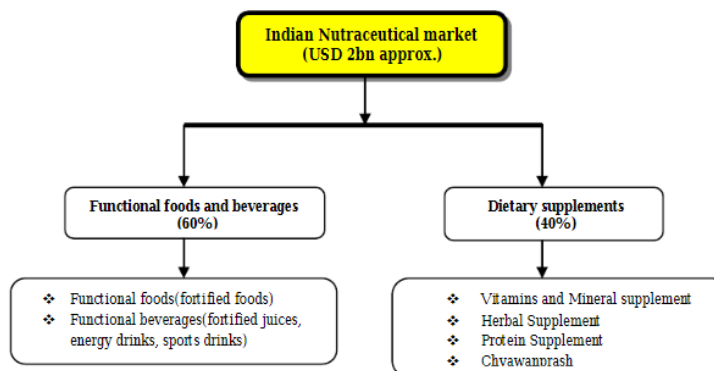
Indian Nutraceutical market
(USD 2bn approx.)

Functional foods and beverages
(60%)

Dietary supplements
(40%)

❖ Functional foods(fortified foods)
❖ Functional beverages(fortified juices, energy drinks, sports drinks)

❖ Vitamins and Mineral supplement
❖ Herbal Supplement
❖ Protein Supplement
❖ Chvawanprash